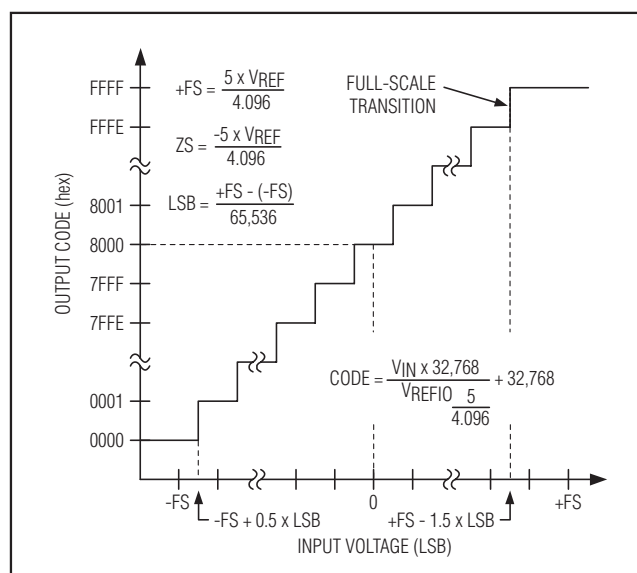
FFFF

FFFE

8001

8000

7FFF

7FFE

0001

0000

OUTPUT CODE (hex)

$+FS = \frac{5 \times V_{REF}}{4.096}$

$ZS = \frac{-5 \times V_{REF}}{4.096}$

$LSB = \frac{+FS - (-FS)}{65,536}$

FULL-SCALE TRANSITION

$CODE = \frac{V_{IN} \times 32,768}{V_{REFIO} \frac{5}{4.096}} + 32,768$

-FS

0

+FS

-FS + 0.5 x LSB

+FS - 1.5 x LSB

INPUT VOLTAGE (LSB)